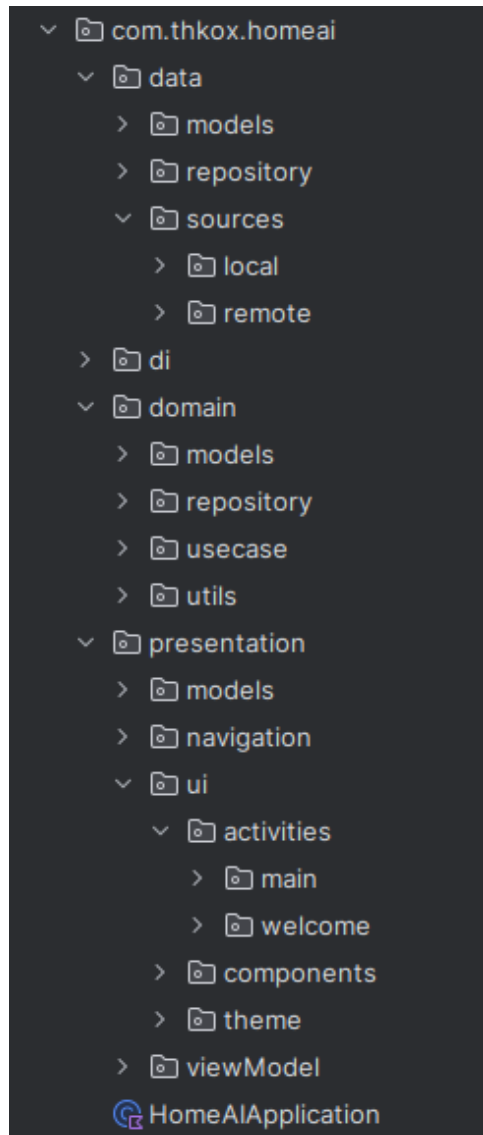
com.thkox.homeai
data
models
repository
sources
local
remote
di
domain
models
repository
usecase
utils
presentation
models
navigation
ui
activities
main
welcome
components
theme
viewModel
HomeAIApplication